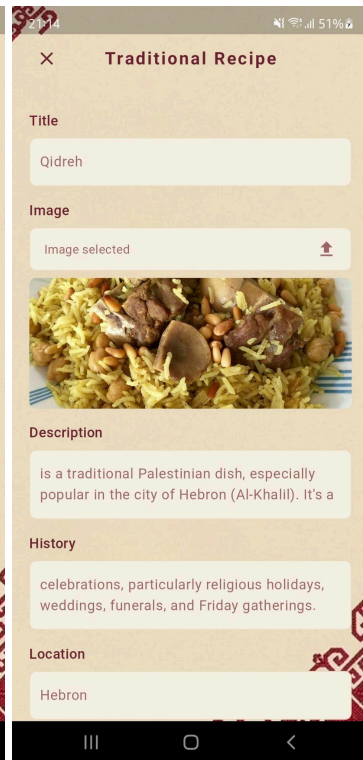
21:14
51%

×
Traditional Recipe

Title

Qidreh

Image

Image selected

Description

is a traditional Palestinian dish, especially popular in the city of Hebron (Al-Khalil). It's a

History

celebrations, particularly religious holidays, weddings, funerals, and Friday gatherings.

Location

Hebron